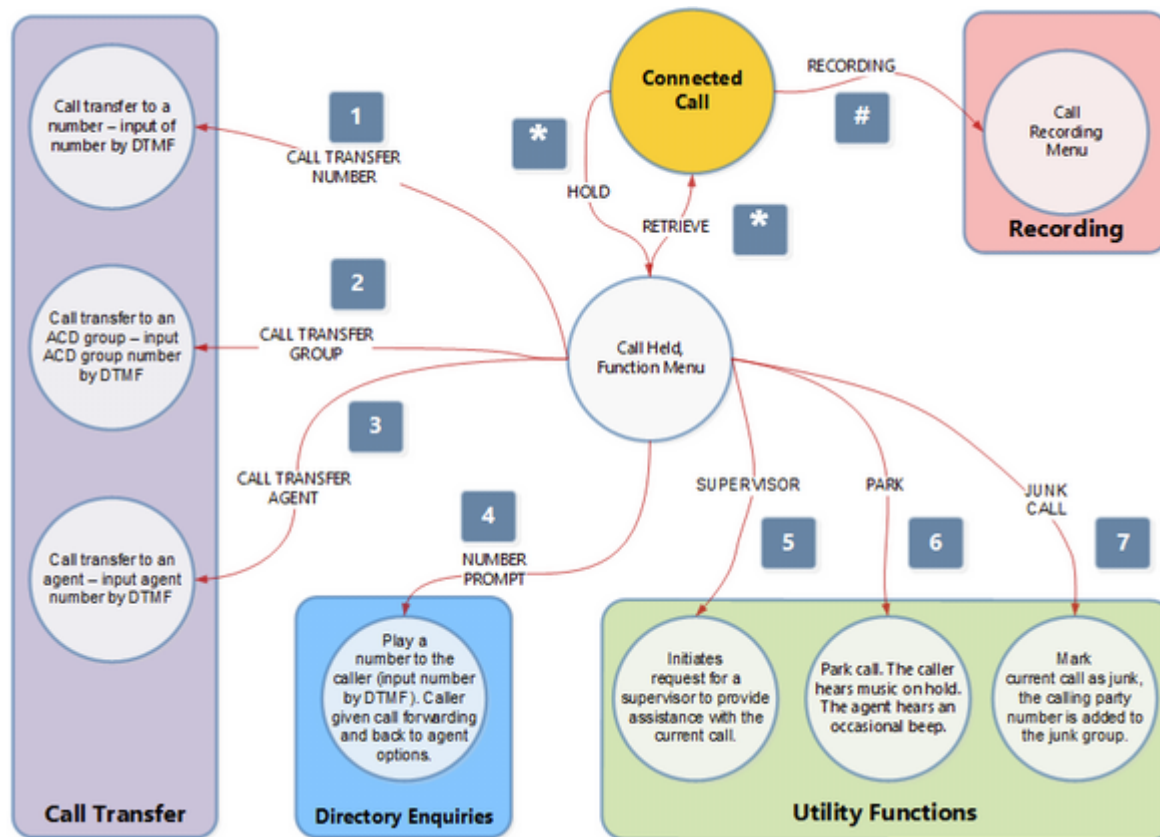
Connected Call

RECORDING

#

Call Recording Menu

Recording

*

HOLD

RETRIEVE

*

1

CALL TRANSFER NUMBER

Call transfer to a number – input of number by DTMF

2

CALL TRANSFER GROUP

Call transfer to an ACD group – input ACD group number by DTMF

3

CALL TRANSFER AGENT

Call transfer to an agent – input agent number by DTMF

Call Held, Function Menu

4

NUMBER PROMPT

Play a number to the caller (input number by DTMF). Caller given call forwarding and back to agent options.

SUPERVISOR

5

Initiates request for a supervisor to provide assistance with the current call.

PARK

6

Park call. The caller hears music on hold. The agent hears an occasional beep.

JUNK CALL

7

Mark current call as junk, the calling party number is added to the junk group.

Call Transfer

Directory Enquiries

Utility Functions